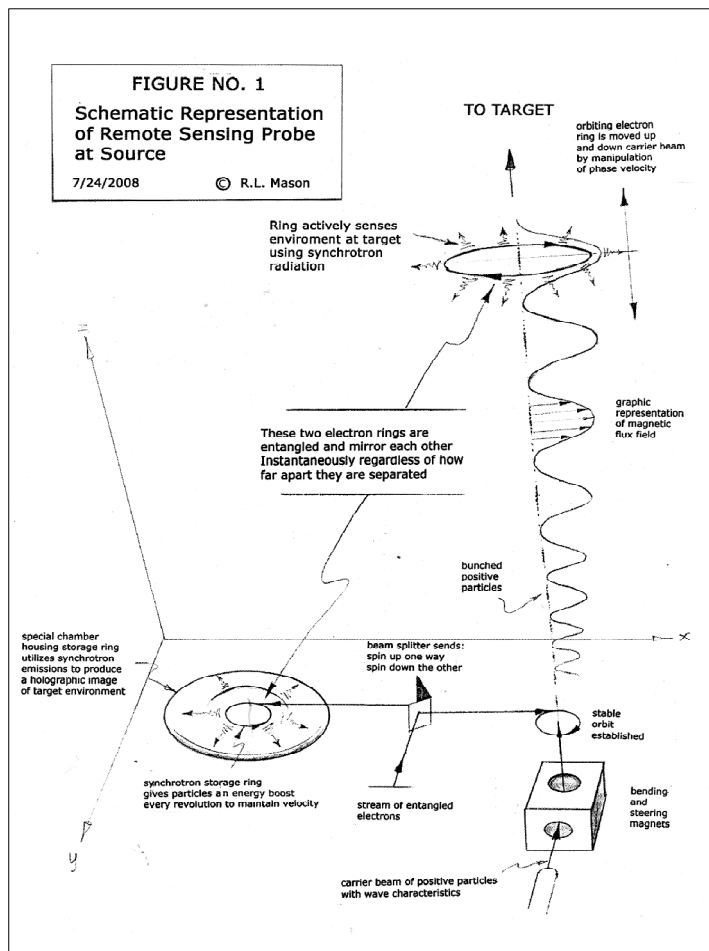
FIGURE NO. 1

Schematic Representation of Remote Sensing Probe at Source

7/24/2008 © R.L. Mason

TO TARGET

orbiting electron ring is moved up and down carrier beam by manipulation of phase velocity

Ring actively senses enviroment at target using synchrotron radiation

These two electron rings are entangled and mirror each other Instantaneously regardless of how far apart they are separated

graphic representation of magnetic flux field

bunched positive particles

z

x

y

special chamber housing storage ring utilizes synchrotron emissions to produce a holographic image of target environment

beam splitter sends: spin up one way spin down the other

stable orbit established

synchrotron storage ring gives particles an energy boost every revolution to maintain velocity

stream of entangled electrons

bending and steering magnets

carrier beam of positive particles with wave characteristics